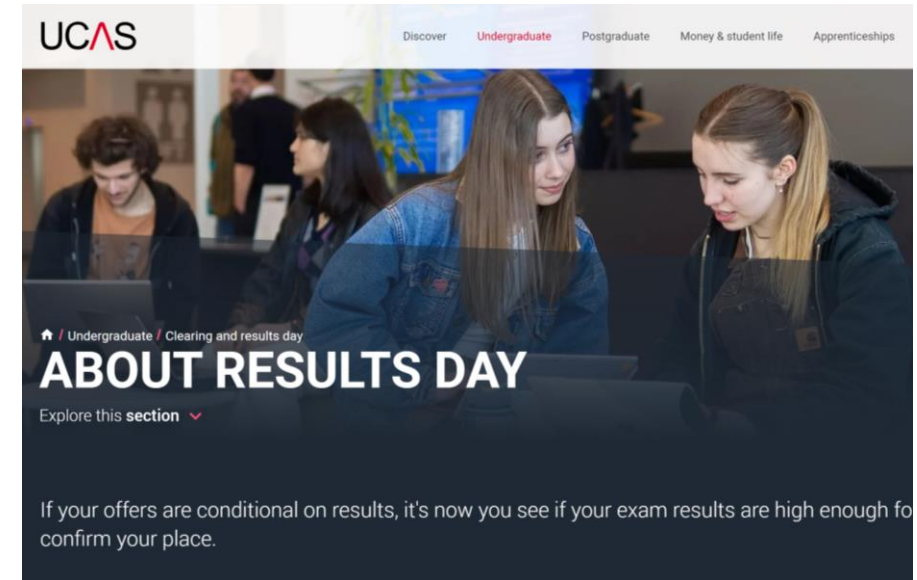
UCAS

Discover Undergraduate Postgraduate Money & student life Apprenticeships

/ Undergraduate / Clearing and results day

ABOUT RESULTS DAY

Explore this section

If your offers are conditional on results, it's now you see if your exam results are high enough fo confirm your place.